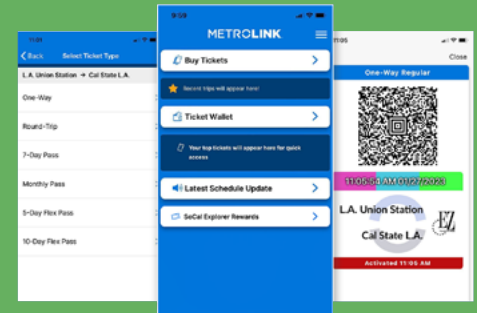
11:05
< Back Select Ticket Type
L.A. Union Station → Cal State L.A.
One-Way
Round-Trip
7-Day Pass
Monthly Pass
5-Day Flex Pass
10-Day Flex Pass

9:59
METROLINK
Buy Tickets
Recent trips will appear here!
Ticket Wallet
Your top tickets will appear here for quick access
Latest Schedule Update
SoCal Explorer Rewards

11:05
Close
One-Way Regular
11:05:54 AM 01/27/2023
L.A. Union Station
Cal State L.A.
EZ
Activated 11:05 AM